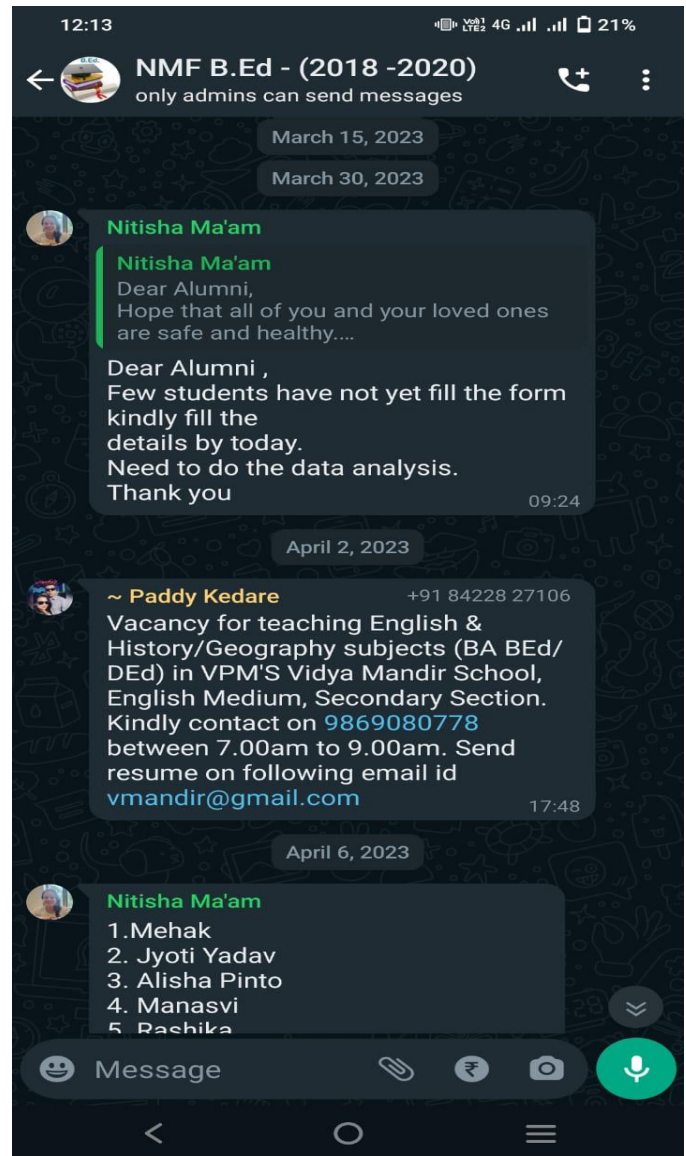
12:13 Vo) LTE2 4G 21%

NMF B.Ed - (2018 -2020)
only admins can send messages

March 15, 2023

March 30, 2023

Nitisha Ma'am

Nitisha Ma'am
Dear Alumni,
Hope that all of you and your loved ones are safe and healthy....

Dear Alumni ,
Few students have not yet fill the form kindly fill the
details by today.
Need to do the data analysis.
Thank you
09:24

April 2, 2023

~ Paddy Kedare +91 84228 27106
Vacancy for teaching English & History/Geography subjects (BA BEd/ DEd) in VPM'S Vidya Mandir School, English Medium, Secondary Section. Kindly contact on 9869080778 between 7.00am to 9.00am. Send resume on following email id vmandir@gmail.com
17:48

April 6, 2023

Nitisha Ma'am
1.Mehak
2. Jyoti Yadav
3. Alisha Pinto
4. Manasvi
5. Rashika

Message